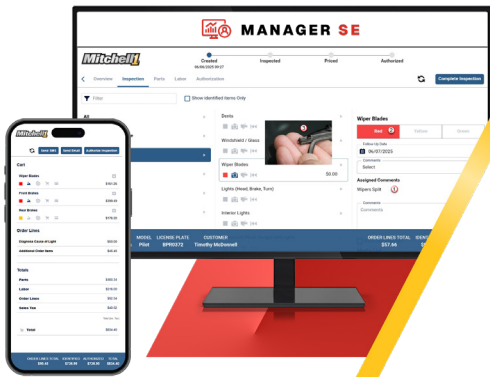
MANAGER SE

Mitchell1

Created
06/06/2025 09:27

Inspected

Priced

Authorized

Overview Inspection Parts Labor Authorization

Complete Inspection

Filter

Show Identified Items Only

All

Dents

Windshield / Glass

Wiper Blades

$0.00

Lights (Head, Brake, Turn)

Interior Lights

Wiper Blades

Red Yellow Green

Follow Up Date
06/07/2025

Comments
Select

Assigned Comments
Wiper's Split

Comments
Comments

MODEL LICENSE PLATE CUSTOMER
Pilot 8PR0372 Timothy McDonnell

ORDER LINES TOTAL IDENT
$57.66 $

Mitchell1

Send SMS Send Email Authorize Inspection

Cart

Wiper Blades
$161.26

Front Brakes
$389.54

Rear Brakes
$178.90

Order Lines

Diagnose Cause of Light $89.50

Additional Order Items $36.44

Totals

Parts $389.96

Labor $316.50

Order Lines $52.16

Sales Tax $45.50

Total $804.67

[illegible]
$95.41 $730.95 $178.95 $804.67